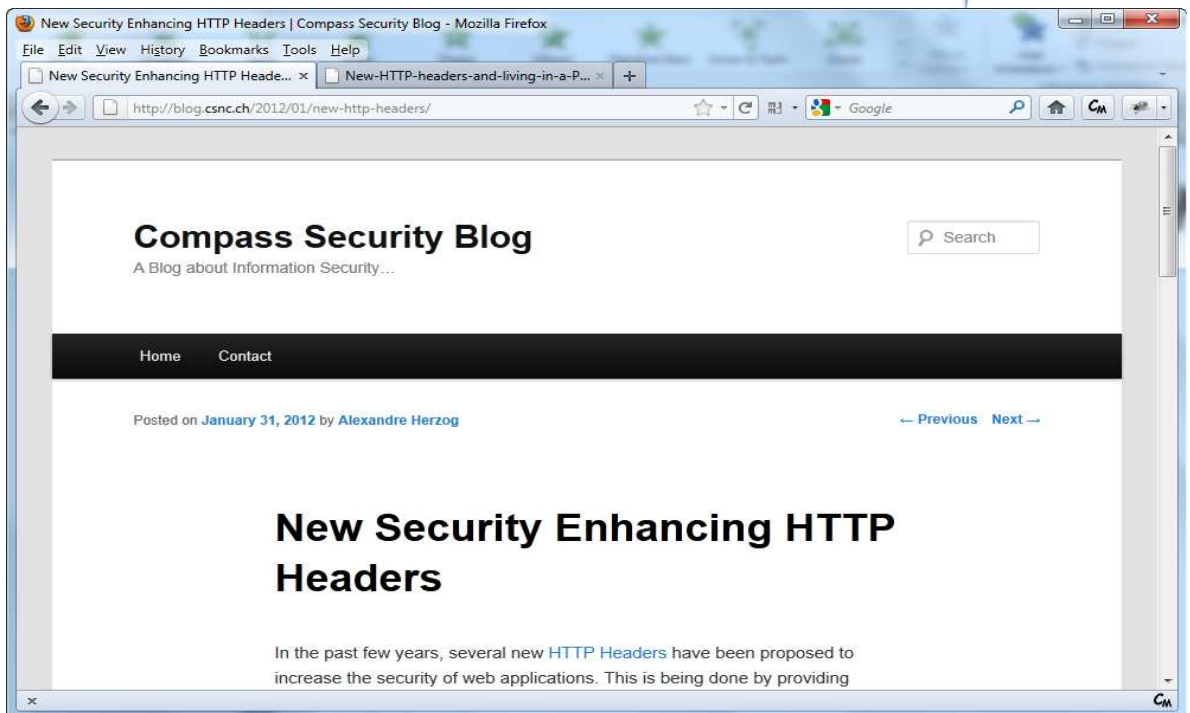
New Security Enhancing HTTP Headers | Compass Security Blog - Mozilla Firefox

File Edit View History Bookmarks Tools Help

New Security Enhancing HTTP Heade... ×
New-HTTP-headers-and-living-in-a-P... ×
+

http://blog.csnc.ch/2012/01/new-http-headers/

Google

Compass Security Blog

A Blog about Information Security...

Search

Home
Contact

Posted on January 31, 2012 by Alexandre Herzog

← Previous Next →

New Security Enhancing HTTP Headers

In the past few years, several new HTTP Headers have been proposed to increase the security of web applications. This is being done by providing